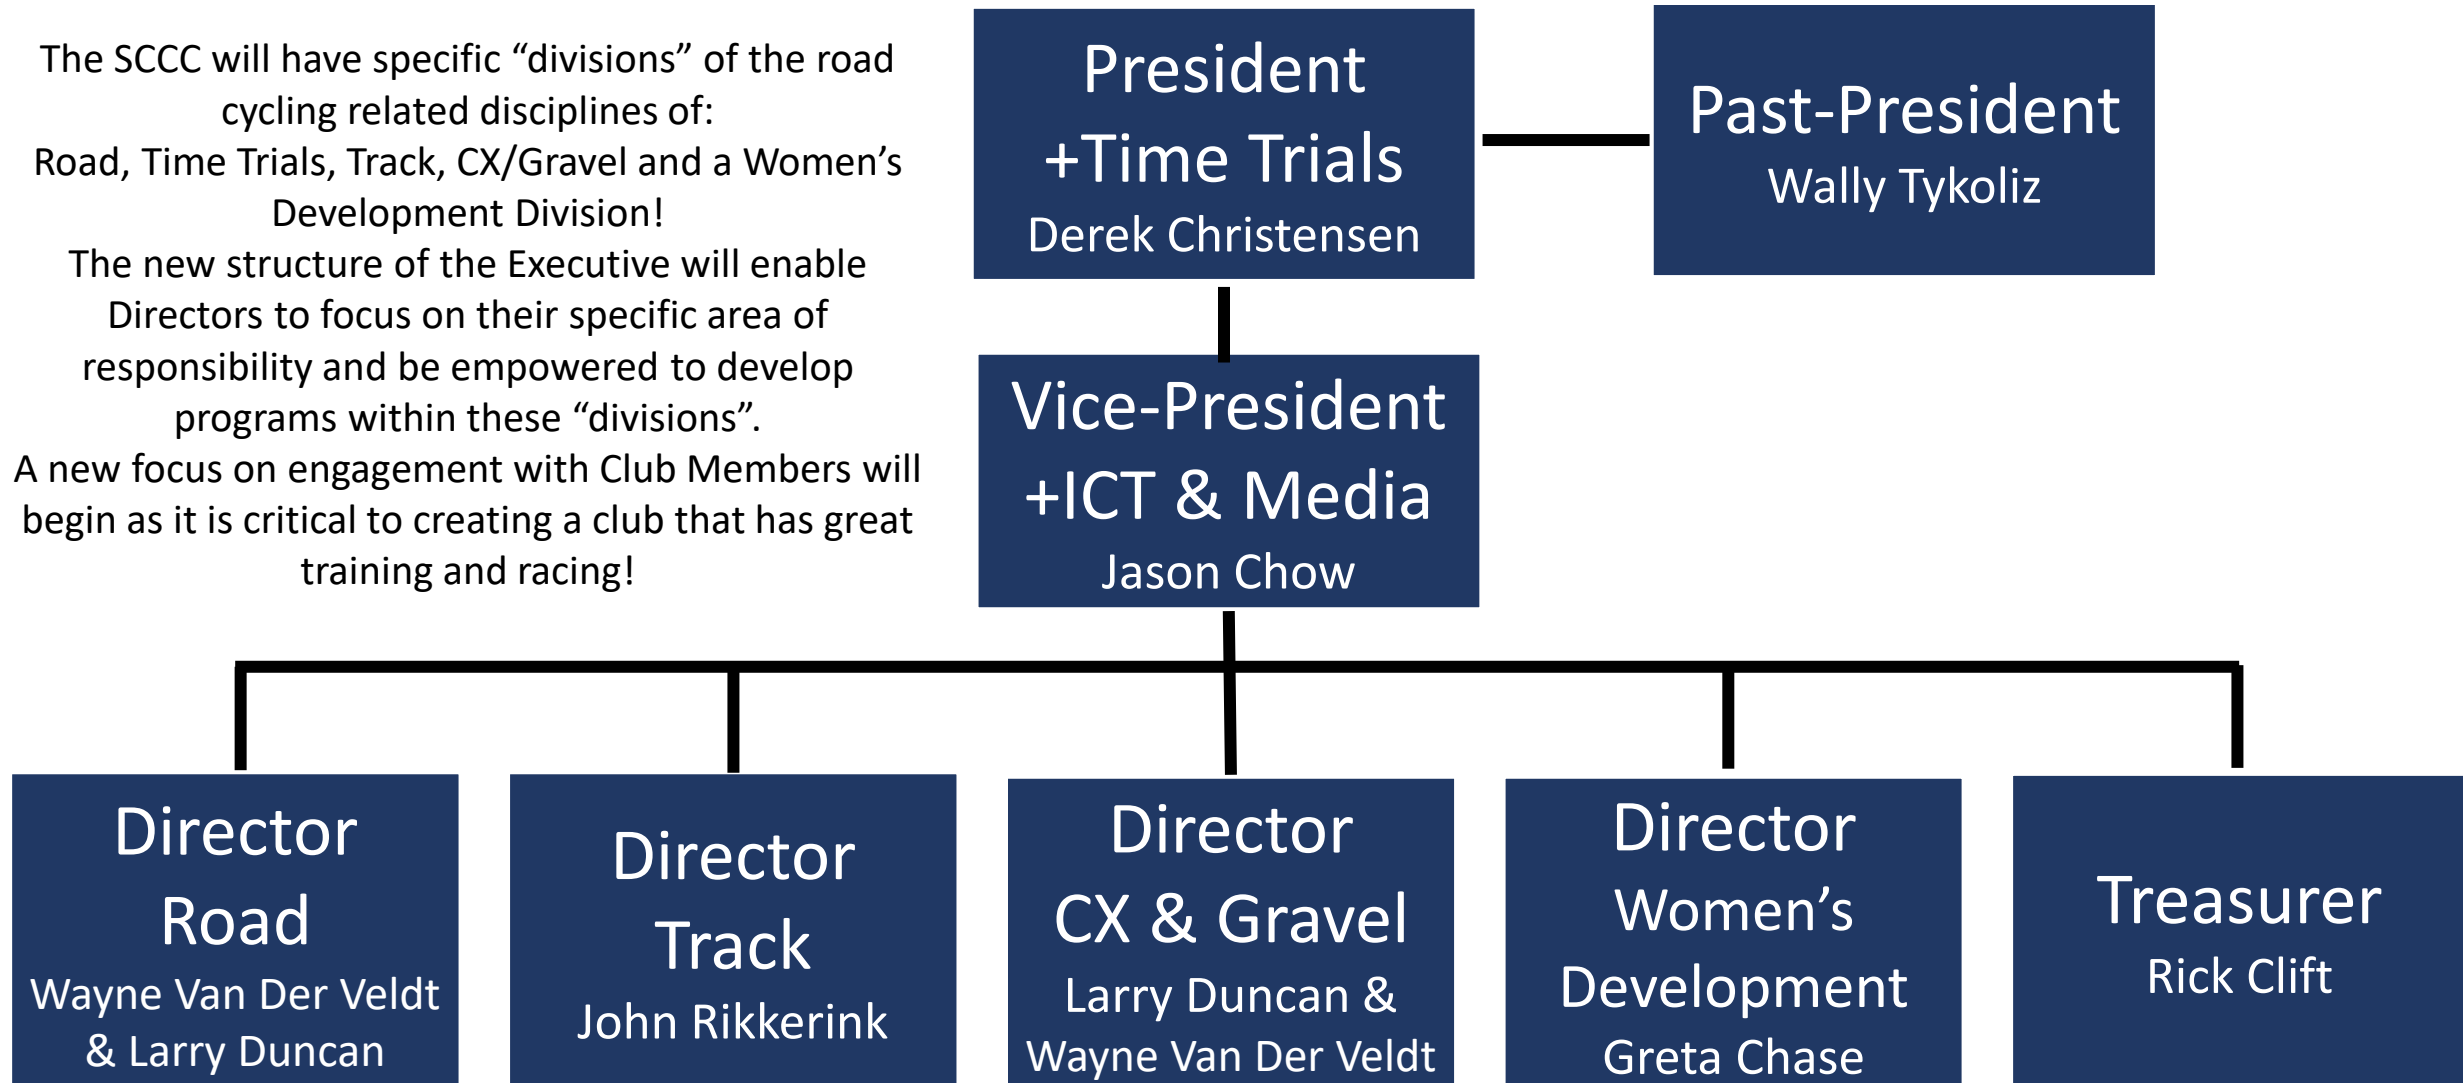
The SCCC will have specific “divisions” of the road cycling related disciplines of:
Road, Time Trials, Track, CX/Gravel and a Women’s Development Division!
The new structure of the Executive will enable Directors to focus on their specific area of responsibility and be empowered to develop programs within these “divisions”.
A new focus on engagement with Club Members will begin as it is critical to creating a club that has great training and racing!

President
+Time Trials
Derek Christensen

Past-President
Wally Tykoliz

Vice-President
+ICT & Media
Jason Chow

Director
Road
Wayne Van Der Veldt & Larry Duncan

Director
Track
John Rikkerink

Director
CX & Gravel
Larry Duncan & Wayne Van Der Veldt

Director
Women’s Development
Greta Chase

Treasurer
Rick Clift